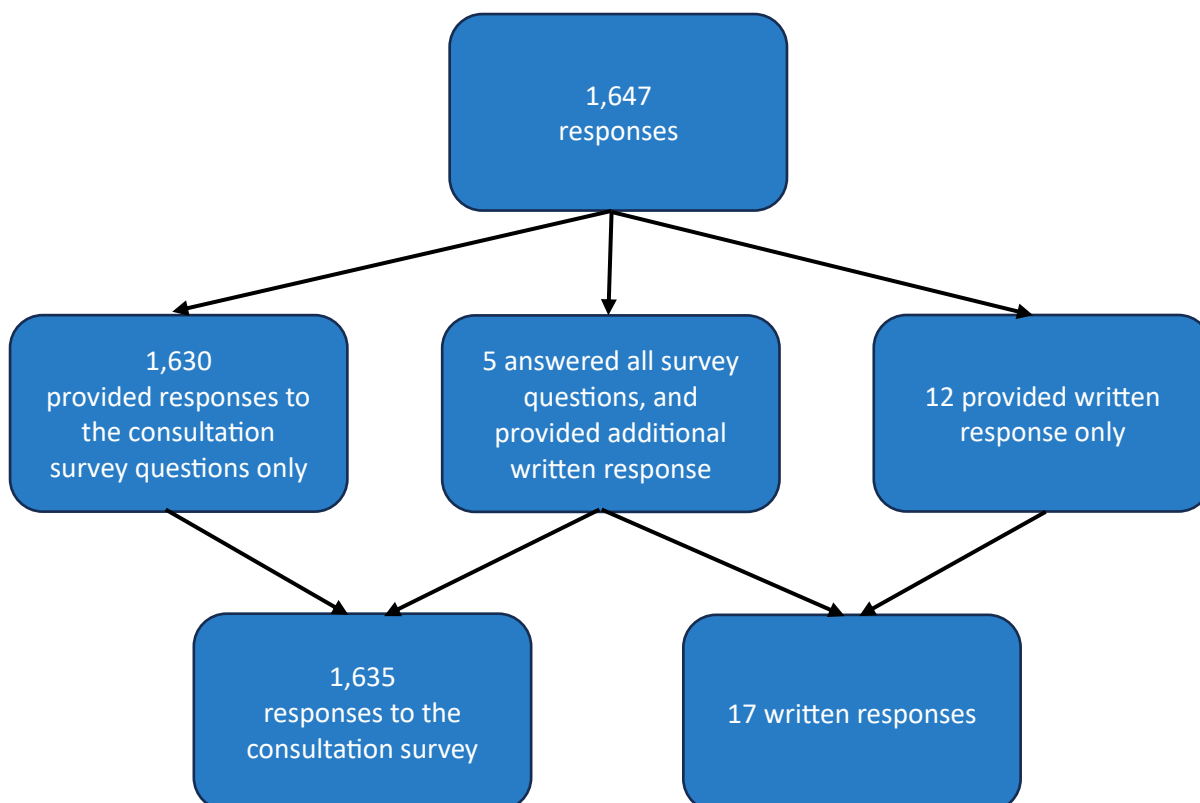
1,647
responses

1,630
provided responses to the consultation survey questions only

5 answered all survey questions, and provided additional written response

12 provided written response only

1,635
responses to the consultation survey

17 written responses